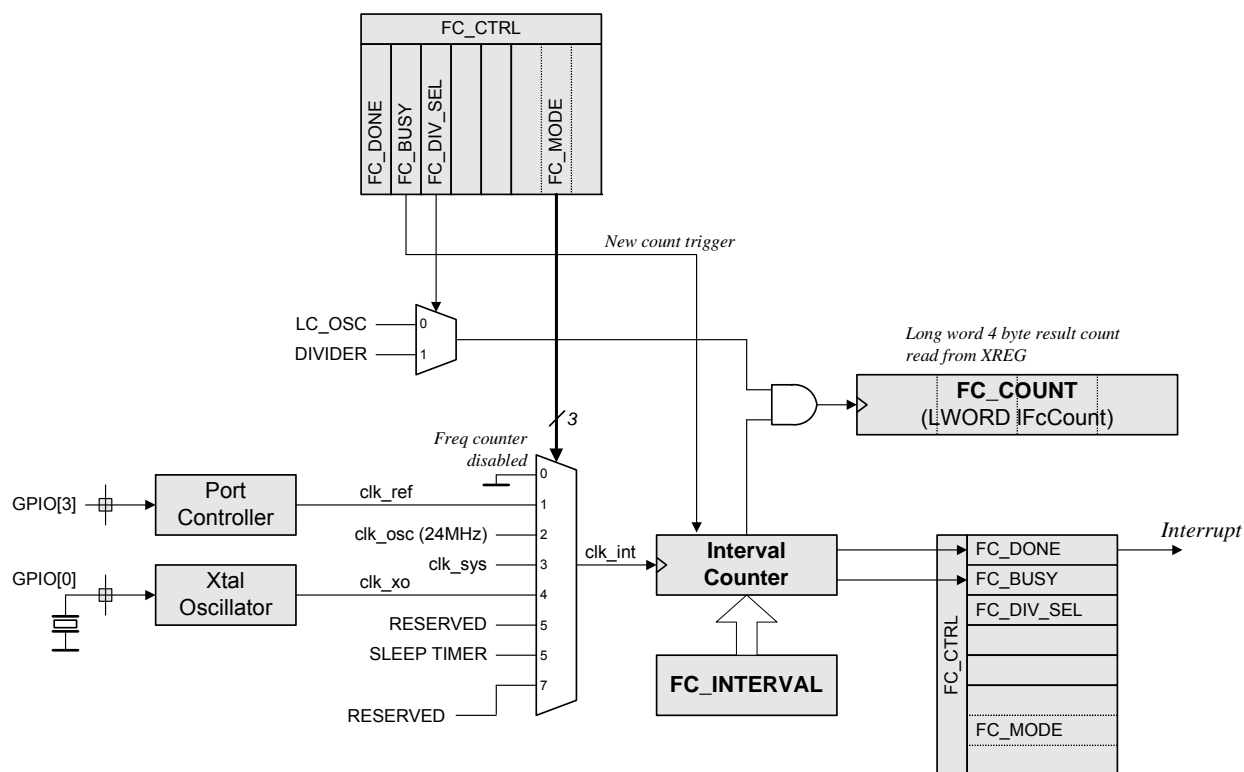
FC_CTRL

FC_DONE
FC_BUSY
FC_DIV_SEL
FC_MODE

New count trigger

LC_OSC
DIVIDER
0
1

Long word 4 byte result count read from XREG

FC_COUNT
(LWORD IFcCount)

3

Freq counter disabled

GPIO[3]
Port Controller
clk_ref
clk_osc (24MHz)
clk_sys
GPIO[0]
Xtal Oscillator
clk_xo
RESERVED
SLEEP TIMER
RESERVED

0
1
2
3
4
5
5
7

clk_int

Interval Counter

FC_INTERVAL

Interrupt

FC_CTRL
FC_DONE
FC_BUSY
FC_DIV_SEL
FC_MODE